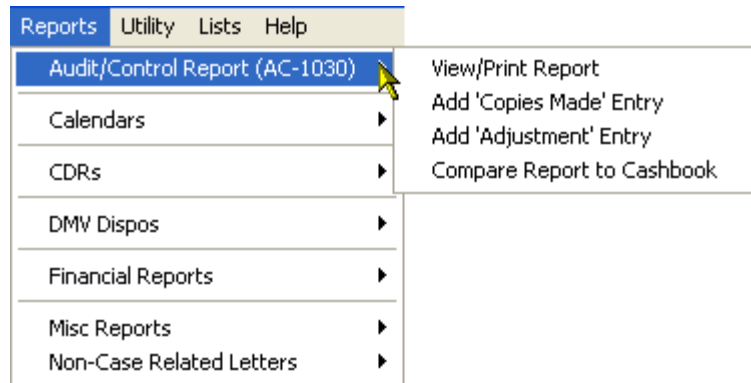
Reports Utility Lists Help

Audit/Control Report (AC-1030)
Calendars
CDRs
DMV Dispos
Financial Reports
Misc Reports
Non-Case Related Letters

View/Print Report
Add 'Copies Made' Entry
Add 'Adjustment' Entry
Compare Report to Cashbook